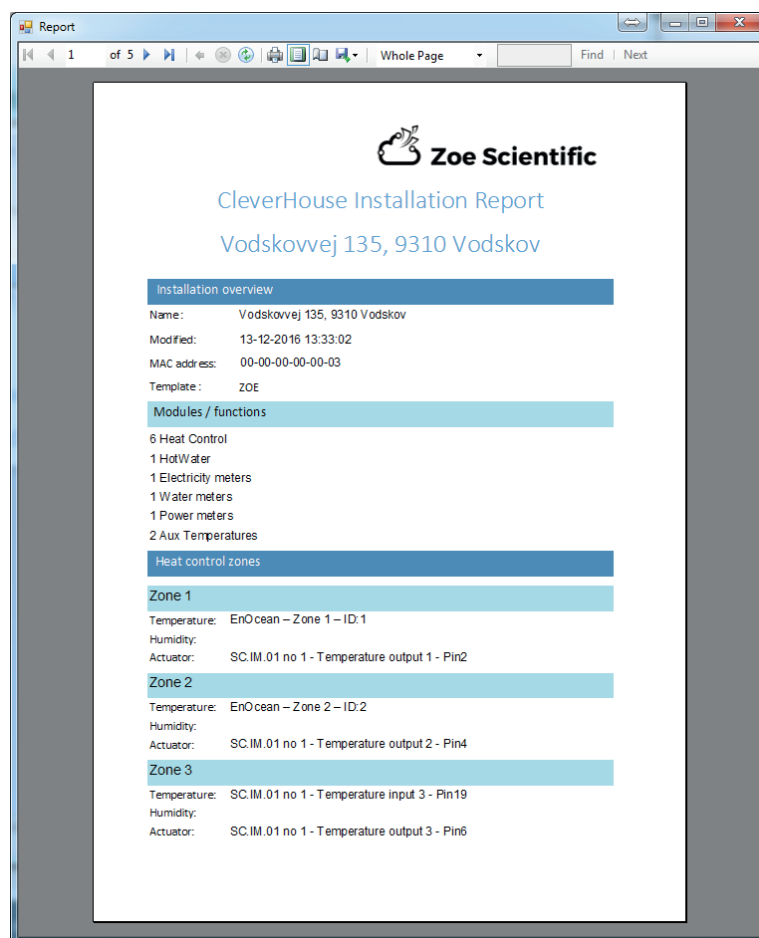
Report

1 of 5 Whole Page Find | Next

Zoe Scientific

CleverHouse Installation Report

Vodskovvej 135, 9310 Vodskov

Installation overview

| | |
|---|---|
| Name: | Vodskovvej 135, 9310 Vodskov |
| Modified: | 13-12-2016 13:33:02 |
| MAC address: | 00-00-00-00-00-03 |
| Template: | ZOE |

Modules / functions

6 Heat Control
1 HotWater
1 Electricity meters
1 Water meters
1 Power meters
2 Aux Temperatures

Heat control zones

Zone 1

| | |
|---|---|
| Temperature: | EnOcean – Zone 1 – ID:1 |
| Humidity: | |
| Actuator: | SC.IM.01 no 1 - Temperature output 1 - Pin2 |

Zone 2

| | |
|---|---|
| Temperature: | EnOcean – Zone 2 – ID:2 |
| Humidity: | |
| Actuator: | SC.IM.01 no 1 - Temperature output 2 - Pin4 |

Zone 3

| | |
|---|---|
| Temperature: | SC.IM.01 no 1 - Temperature input 3 - Pin19 |
| Humidity: | |
| Actuator: | SC.IM.01 no 1 - Temperature output 3 - Pin6 |